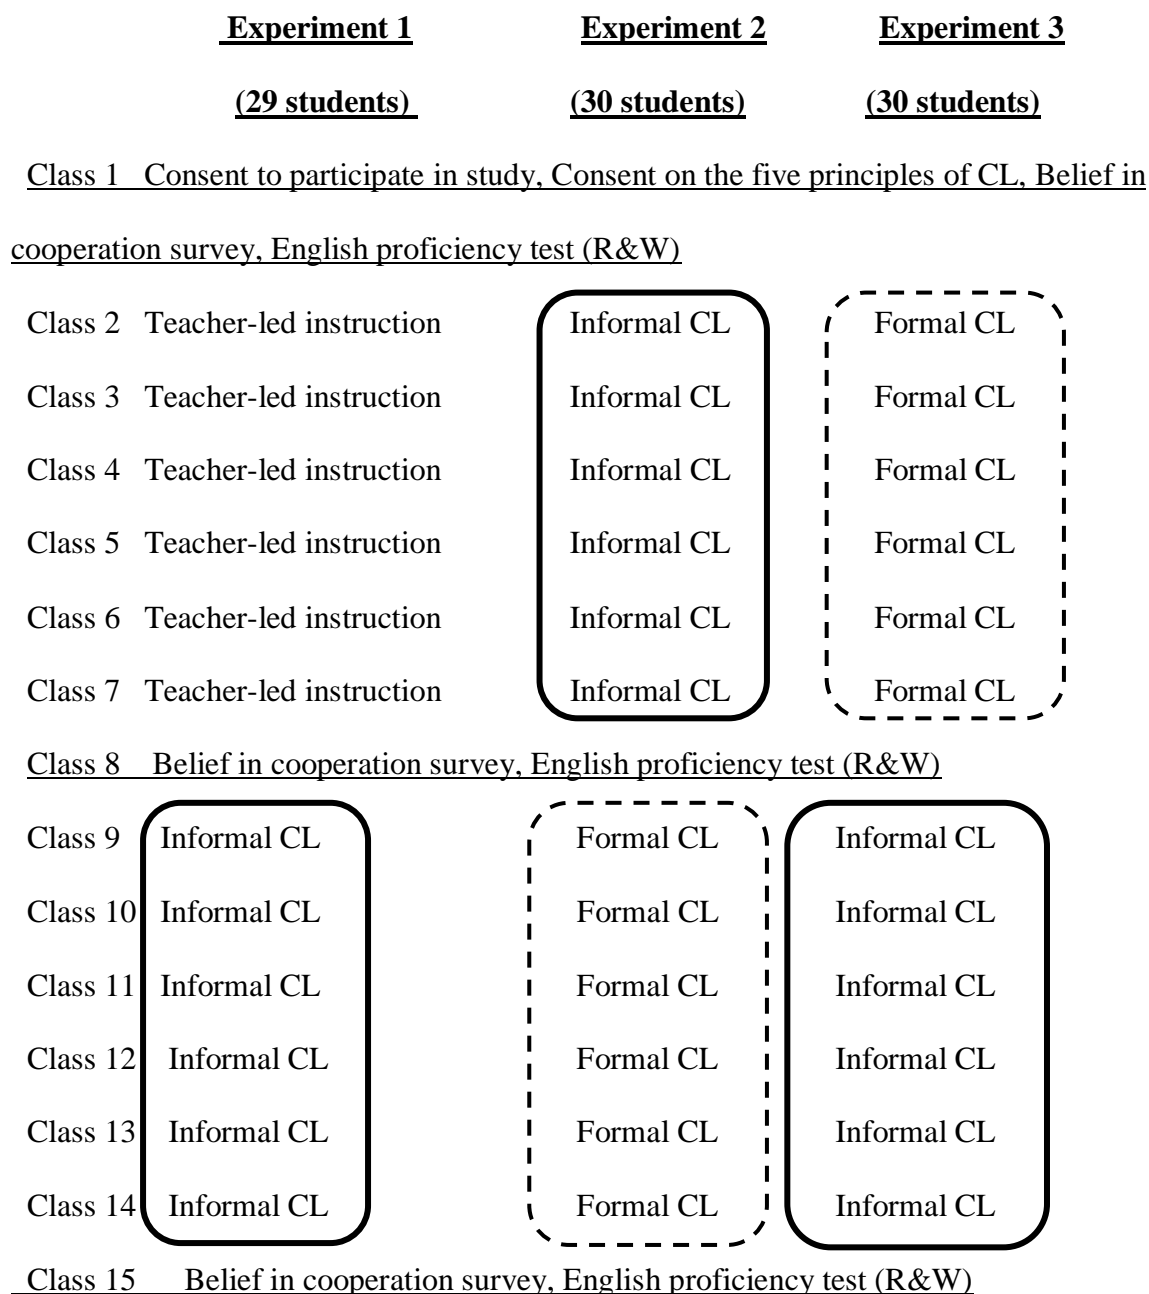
| | Experiment 1 (29 students) | Experiment 2 (30 students) | Experiment 3 (30 students) |
|---|---|---|---|
| Class 1 | Consent to participate in study, Consent on the five principles of CL, Belief in cooperation survey, English proficiency test (R&W) | | |
| Class 2 | Teacher-led instruction | Informal CL | Formal CL |
| Class 3 | Teacher-led instruction | Informal CL | Formal CL |
| Class 4 | Teacher-led instruction | Informal CL | Formal CL |
| Class 5 | Teacher-led instruction | Informal CL | Formal CL |
| Class 6 | Teacher-led instruction | Informal CL | Formal CL |
| Class 7 | Teacher-led instruction | Informal CL | Formal CL |
| Class 8 | Belief in cooperation survey, English proficiency test (R&W) | | |
| Class 9 | Informal CL | Formal CL | Informal CL |
| Class 10 | Informal CL | Formal CL | Informal CL |
| Class 11 | Informal CL | Formal CL | Informal CL |
| Class 12 | Informal CL | Formal CL | Informal CL |
| Class 13 | Informal CL | Formal CL | Informal CL |
| Class 14 | Informal CL | Formal CL | Informal CL |
| Class 15 | Belief in cooperation survey, English proficiency test (R&W) | | |